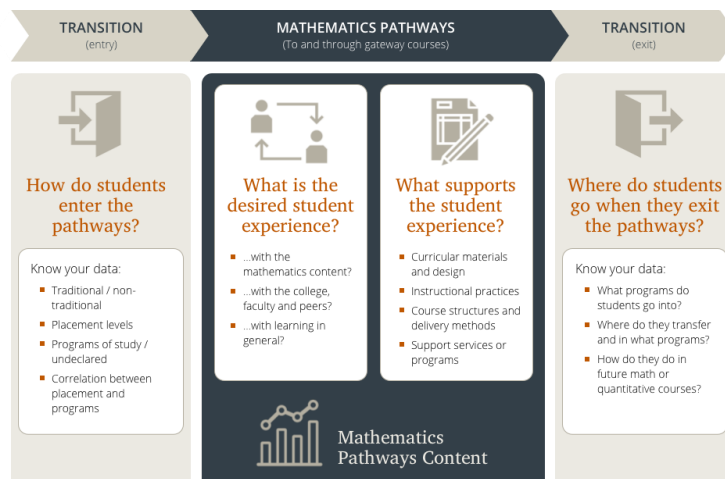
TRANSITION
(entry)

MATHEMATICS PATHWAYS
(To and through gateway courses)

TRANSITION
(exit)

How do students enter the pathways?

Know your data:

- Traditional / non-traditional
- Placement levels
- Programs of study / undeclared
- Correlation between placement and programs

What is the desired student experience?

- ...with the mathematics content?
- ...with the college, faculty and peers?
- ...with learning in general?

What supports the student experience?

- Curricular materials and design
- Instructional practices
- Course structures and delivery methods
- Support services or programs

Mathematics Pathways Content

Where do students go when they exit the pathways?

Know your data:

- What programs do students go into?
- Where do they transfer and in what programs?
- How do they do in future math or quantitative courses?